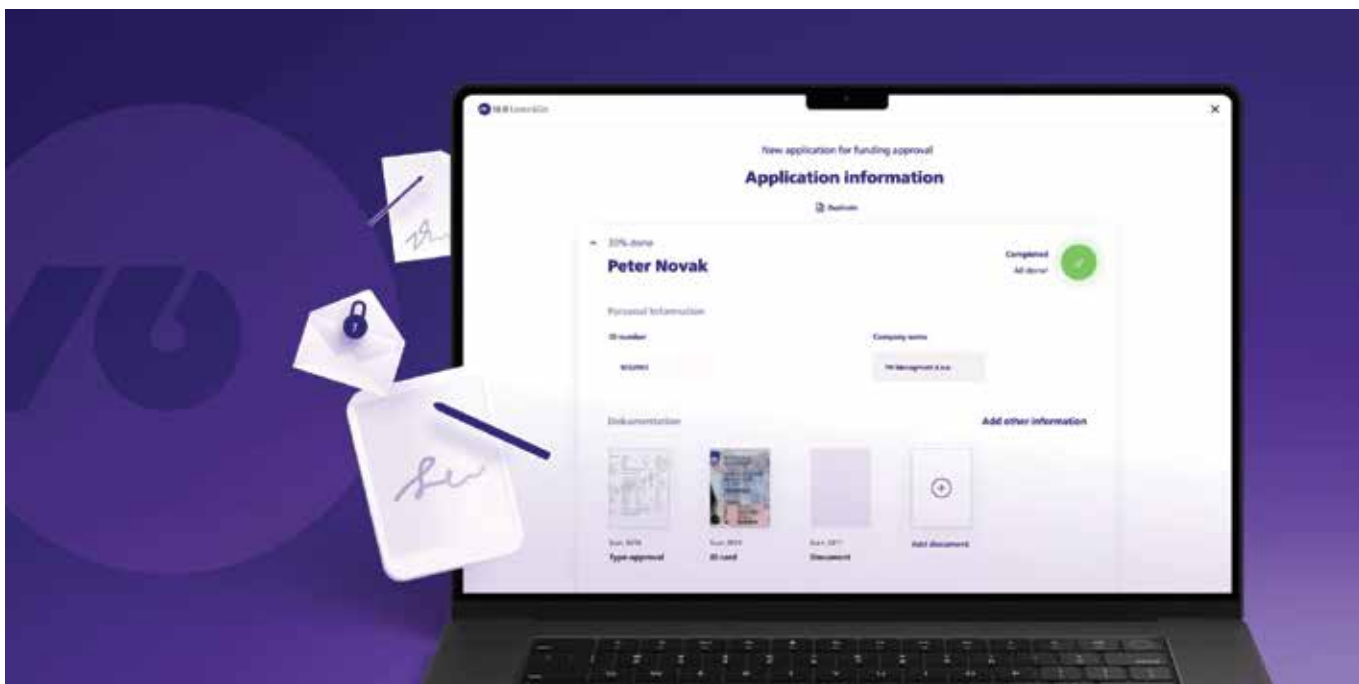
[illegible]

New application for funding approval

Application information

Duplicate

30% done

Peter Novak

Completed
All done!

Personal Information

ID number

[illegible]

Company name

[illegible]

Dokumentation

Add other information

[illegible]
Type approval

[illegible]
ID card

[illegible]
Document

Add document